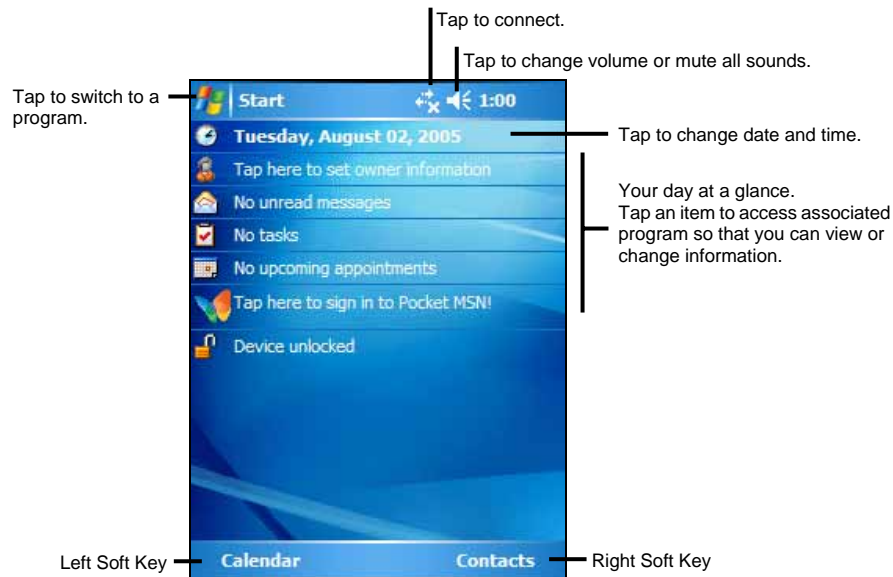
Tap to connect.

Tap to change volume or mute all sounds.

Tap to switch to a program.

Start

1:00

Tuesday, August 02, 2005

Tap to change date and time.

Tap here to set owner information

No unread messages

No tasks

No upcoming appointments

Tap here to sign in to Pocket MSN!

Device unlocked

Your day at a glance.
Tap an item to access associated program so that you can view or change information.

Left Soft Key

Calendar

Contacts

Right Soft Key